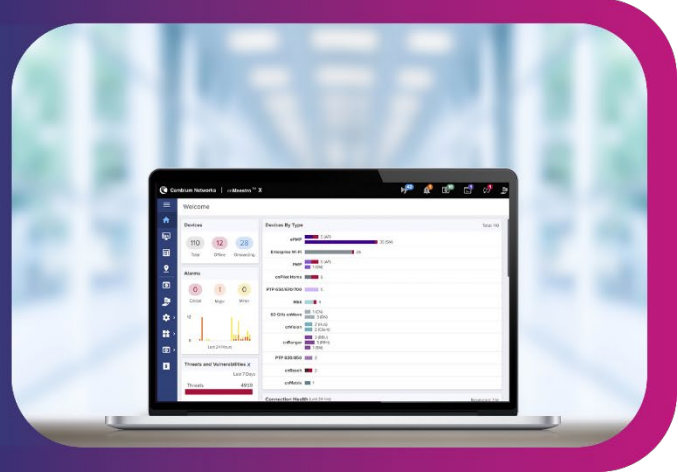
Cambium Networks | cnMaestro™ X

Welcome

Devices

110 Total
12 Offline
28 Onboarding

Alarms

0 Critical
1 Major
0 Minor

Last 24 Hours

Threats and Vulnerabilities
Last 7 Days

Threats 4810

Devices By Type

ePMP
Enterprise Wi-Fi
PMP
cnWave
PTP 820/670/700
Wi4
60 GHz cnWave
cnVision
cnRanger
PTP 820/850
cnHeat
cnMatrix

Connection Health